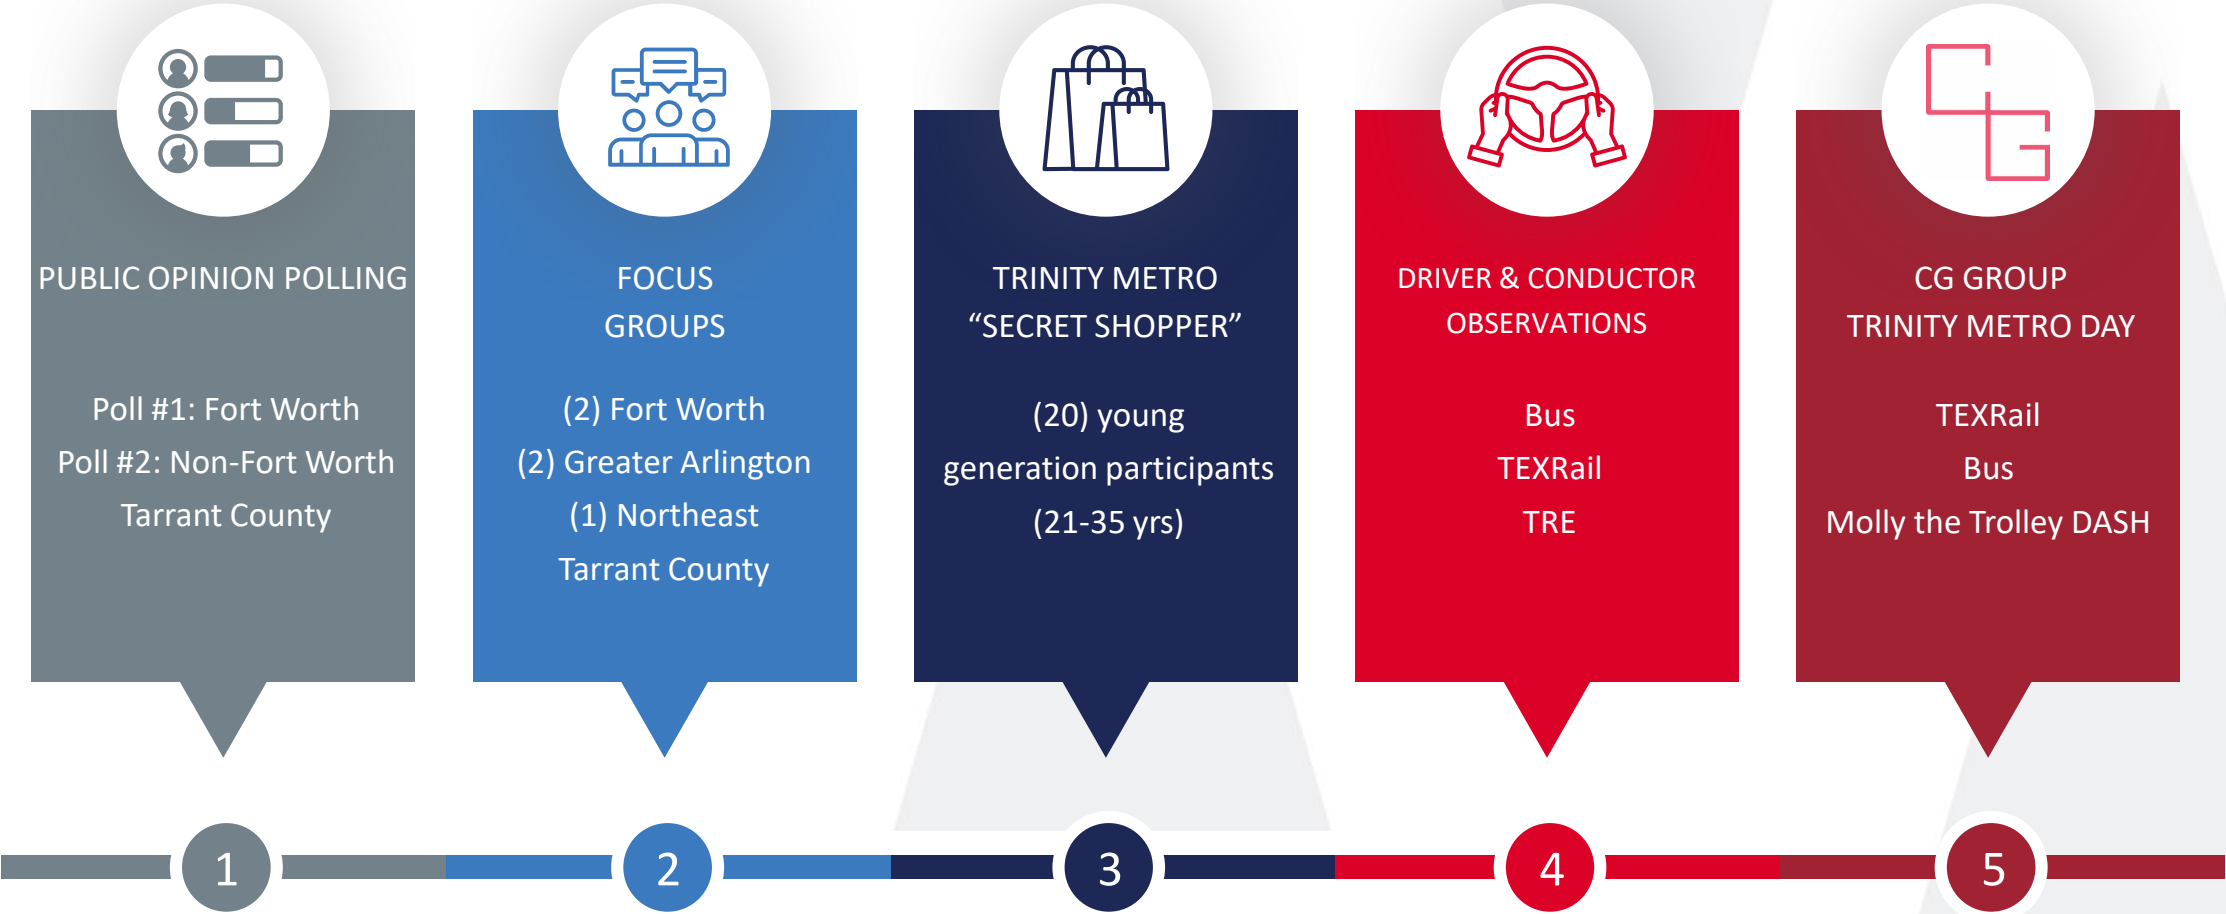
PUBLIC OPINION POLLING

Poll #1: Fort Worth
Poll #2: Non-Fort Worth Tarrant County

FOCUS GROUPS

(2) Fort Worth
(2) Greater Arlington
(1) Northeast Tarrant County

TRINITY METRO “SECRET SHOPPER”

(20) young generation participants (21-35 yrs)

DRIVER & CONDUCTOR OBSERVATIONS

Bus
TEXRail
TRE

CG GROUP TRINITY METRO DAY

TEXRail
Bus
Molly the Trolley DASH

1 2 3 4 5